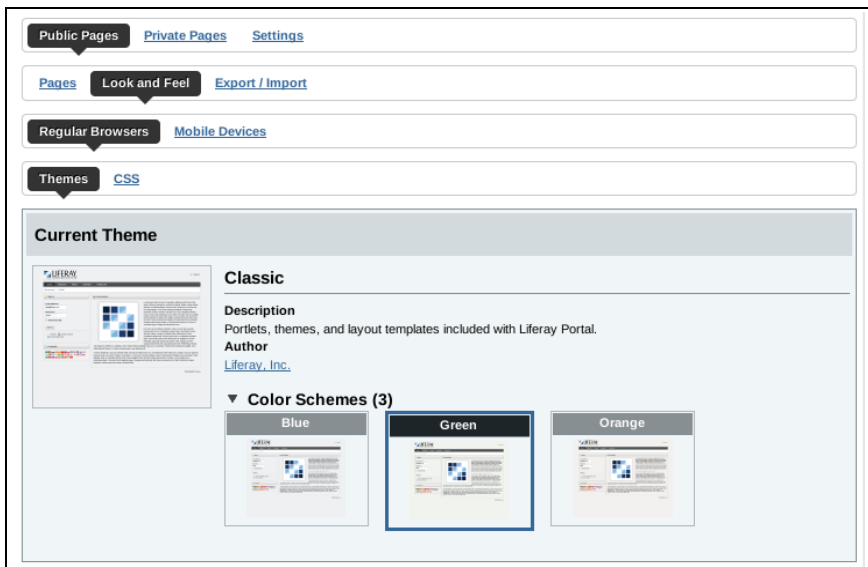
Public Pages Private Pages Settings

Pages Look and Feel Export / Import

Regular Browsers Mobile Devices

Themes CSS

Current Theme

LIFERAY

Classic

Description
Portlets, themes, and layout templates included with Liferay Portal.
Author
Liferay, Inc.

▼ Color Schemes (3)

Blue

Green

Orange